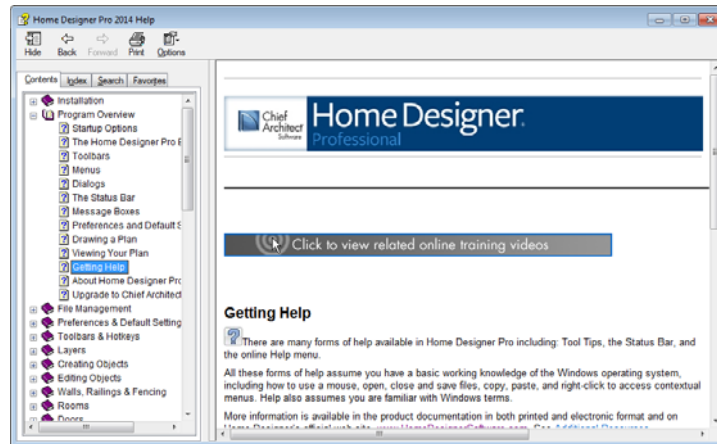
Home Designer Pro 2014 Help

Hide Back Forward Print Options

Contents Index Search Favorites

Installation
Program Overview
Startup Options
The Home Designer Pro E
Toolbars
Menus
Dialogs
The Status Bar
Message Boxes
Preferences and Default S
Drawing a Plan
Viewing Your Plan
Getting Help
About Home Designer Pro
Upgrade to Chief Architect
File Management
Preferences & Default Setting
Toolbars & Hotkeys
Layers
Creating Objects
Editing Objects
Walls, Railings & Fencing
Rooms
Doors

Chief Architect Software Home Designer. Professional

Click to view related online training videos

Getting Help

There are many forms of help available in Home Designer Pro including: Tool Tips, the Status Bar, and the online Help menu.

All these forms of help assume you have a basic working knowledge of the Windows operating system, including how to use a mouse, open, close and save files, copy, paste, and right-click to access contextual menus. Help also assumes you are familiar with Windows terms.

More information is also available in the product documentation in both printed and electronic format and on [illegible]